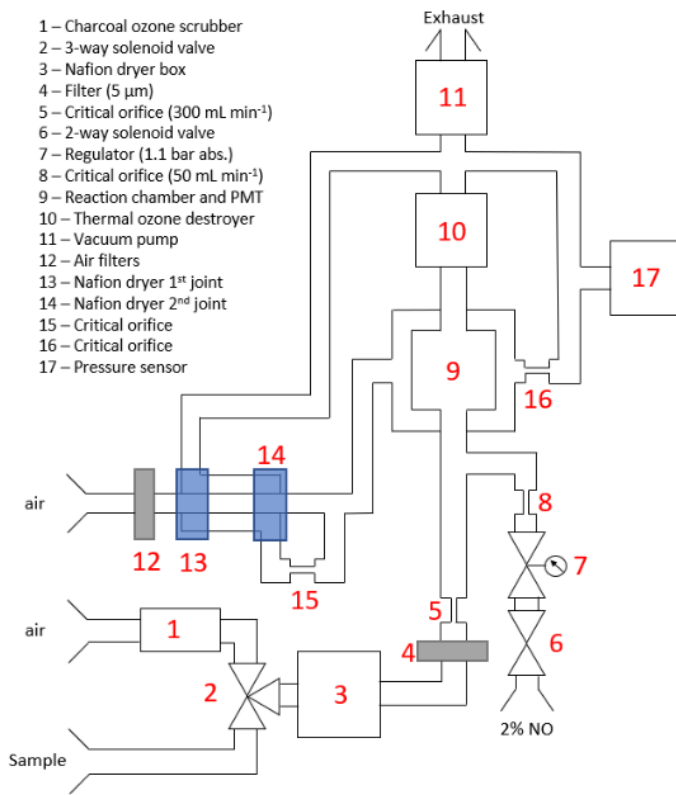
1 – Charcoal ozone scrubber
2 – 3-way solenoid valve
3 – Nafion dryer box
4 – Filter (5 µm)
5 – Critical orifice (300 mL min$^{-1}$)
6 – 2-way solenoid valve
7 – Regulator (1.1 bar abs.)
8 – Critical orifice (50 mL min$^{-1}$)
9 – Reaction chamber and PMT
10 – Thermal ozone destroyer
11 – Vacuum pump
12 – Air filters
13 – Nafion dryer 1$^{st}$ joint
14 – Nafion dryer 2$^{nd}$ joint
15 – Critical orifice
16 – Critical orifice
17 – Pressure sensor

Exhaust
11
10
17
9
16
14
air
12
13
8
7
15
air
1
5
4
6
2
3
2% NO
Sample